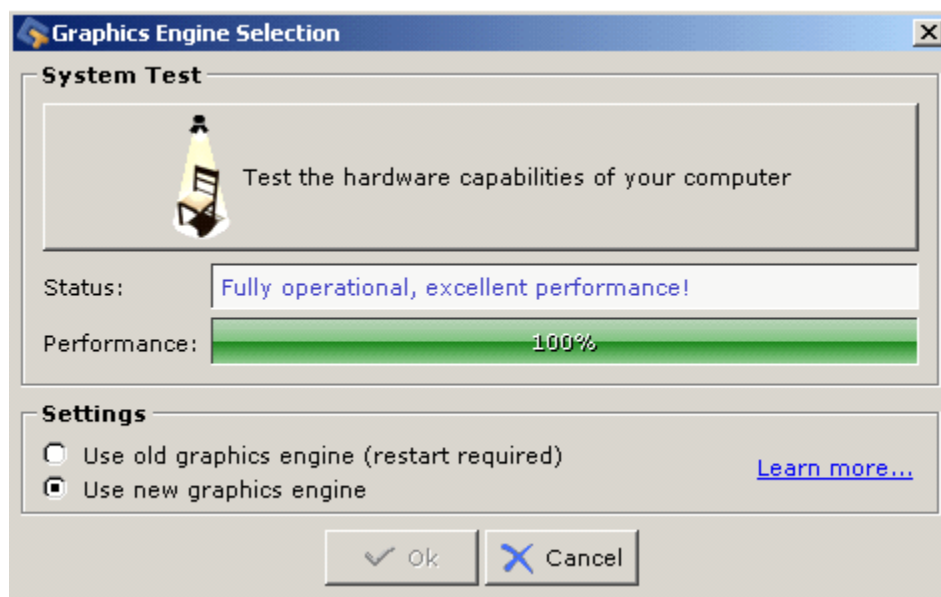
Graphics Engine Selection

System Test

Test the hardware capabilities of your computer

Status: Fully operational, excellent performance!

Performance: 100%

Settings

Use old graphics engine (restart required)

Use new graphics engine

Learn more...

Ok

Cancel